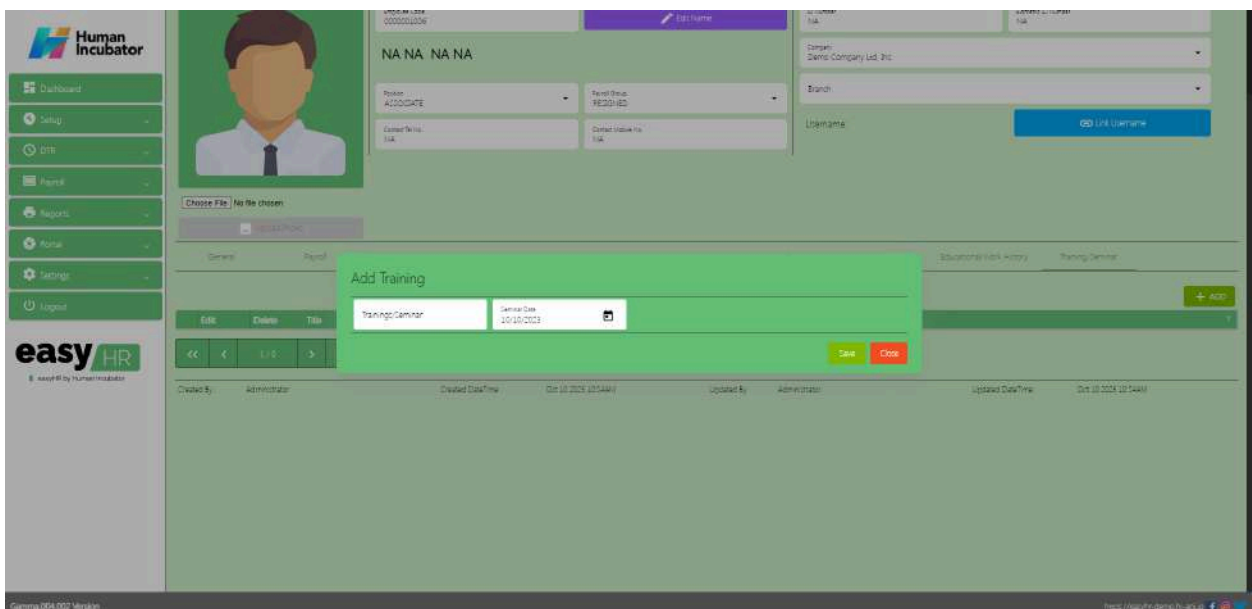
Human Incubator

Dashboard
Setup
DTR
Payroll
Reports
Portal
Settings
Logout

easy HR
easyHR by Human Incubator

0000001206
Edit Name
NA
NA
NA NA NA NA
Company
Demo Company Ltd. Inc
Branch
Position
ASSOCIATE
Payroll Group
RESIGNED
Contact Tel No.
NA
Contact Mobile No.
NA
Username
Link Username

Choose File No file chosen

General
Payroll
Educational Work History
Training Seminar

+ ADD

Edit
Delete
Title

<<
<
1 / 0
>

Add Training
Trainings/Seminar
Seminar Date
10/10/2023
Save
Close

Created By
Administrator
Created DateTime
Oct 10 2023 10:54AM
Updated By
Administrator
Updated DateTime
Oct 10 2023 10:54AM

Gamma 004.002 Version
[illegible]